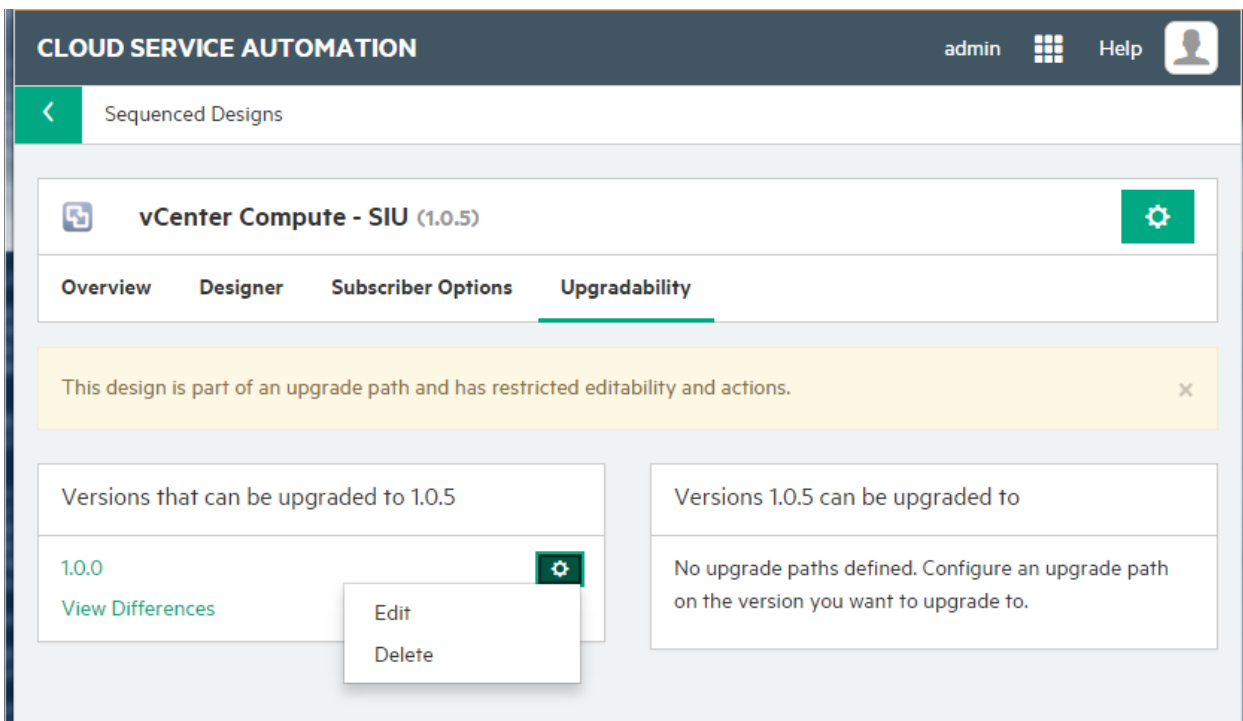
CLOUD SERVICE AUTOMATION

admin Help

Sequenced Designs

vCenter Compute - SIU (1.0.5)

Overview Designer Subscriber Options Upgradability

This design is part of an upgrade path and has restricted editability and actions.

×

Versions that can be upgraded to 1.0.5

1.0.0

View Differences

Edit

Delete

Versions 1.0.5 can be upgraded to

No upgrade paths defined. Configure an upgrade path on the version you want to upgrade to.